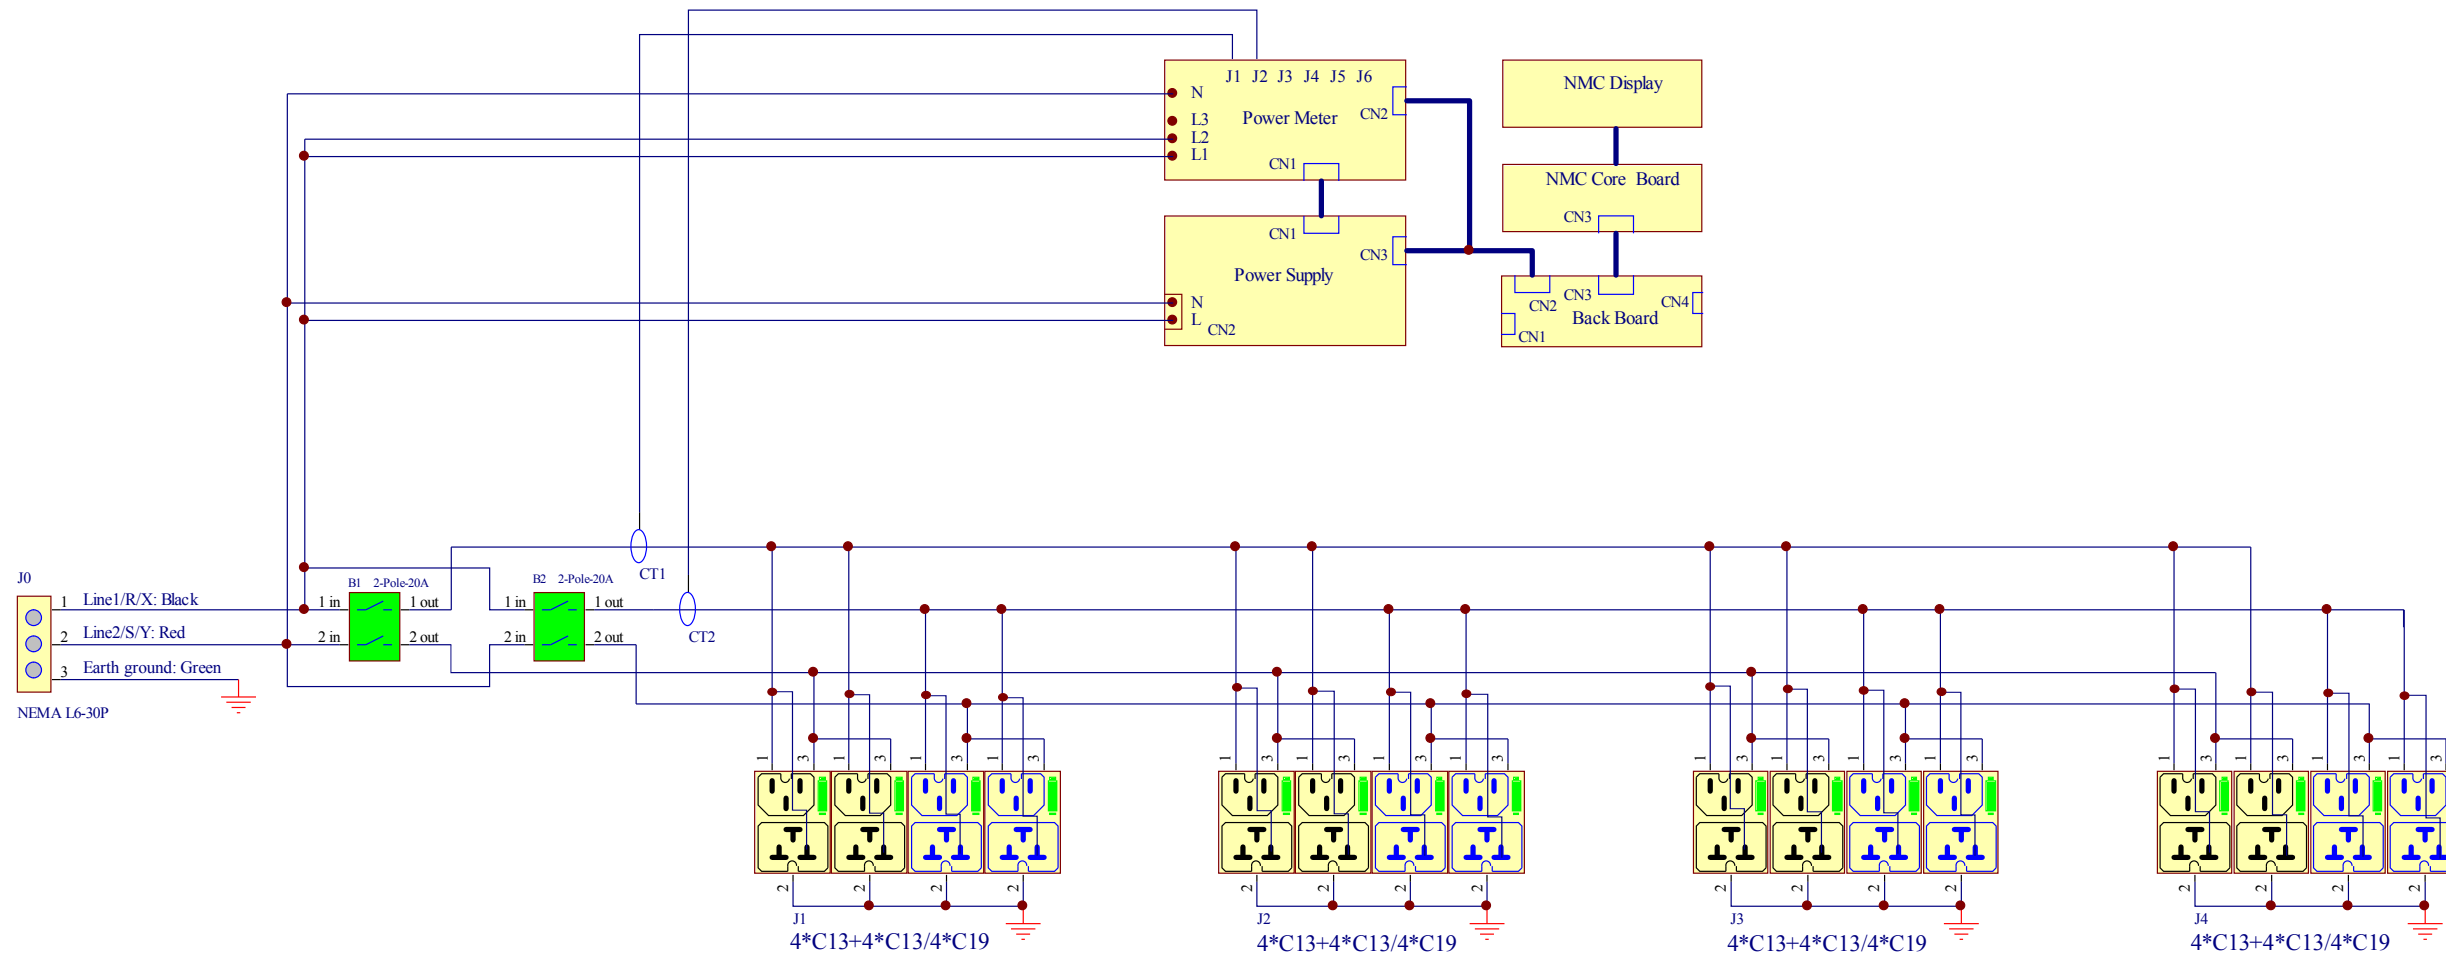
J1 J2 J3 J4 J5 J6
N
L3
L2
L1
Power Meter
CN2
CN1

NMC Display

NMC Core Board
CN3

CN1
CN3
Power Supply
N
L
CN2

CN2
CN3
CN4
Back Board
CN1

J0
1 Line1/R/X: Black
2 Line2/S/Y: Red
3 Earth ground: Green
NEMA L6-30P

B1 2-Pole-20A
1 in
2 in
1 out
2 out

B2 2-Pole-20A
1 in
2 in
1 out
2 out

CT1
CT2

J1
4*C13+4*C13/4*C19
J2
4*C13+4*C13/4*C19
J3
4*C13+4*C13/4*C19
J4
4*C13+4*C13/4*C19